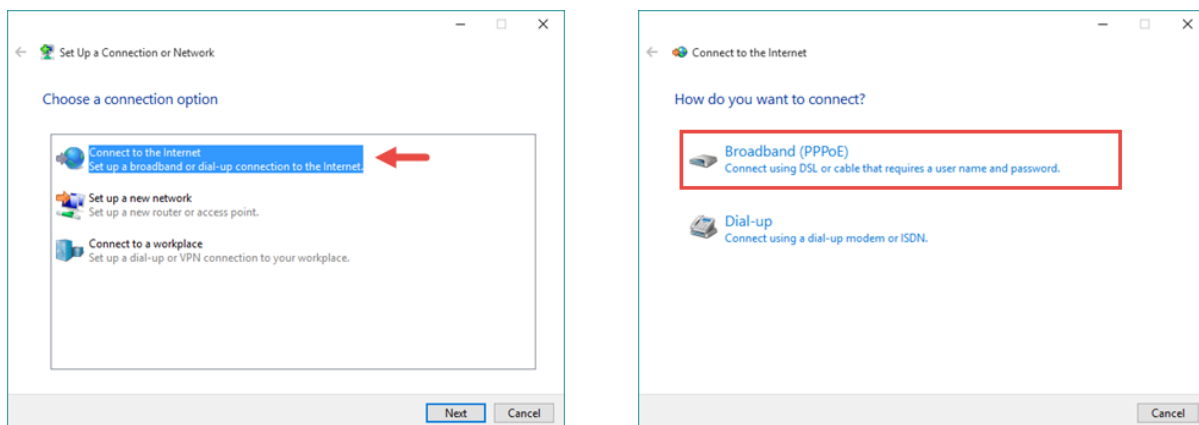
Set Up a Connection or Network

Choose a connection option

Connect to the Internet
Set up a broadband or dial-up connection to the Internet.

Set up a new network
Set up a new router or access point.

Connect to a workplace
Set up a dial-up or VPN connection to your workplace.

Next Cancel

Connect to the Internet

How do you want to connect?

Broadband (PPPoE)
Connect using DSL or cable that requires a user name and password.

Dial-up
Connect using a dial-up modem or ISDN.

Cancel